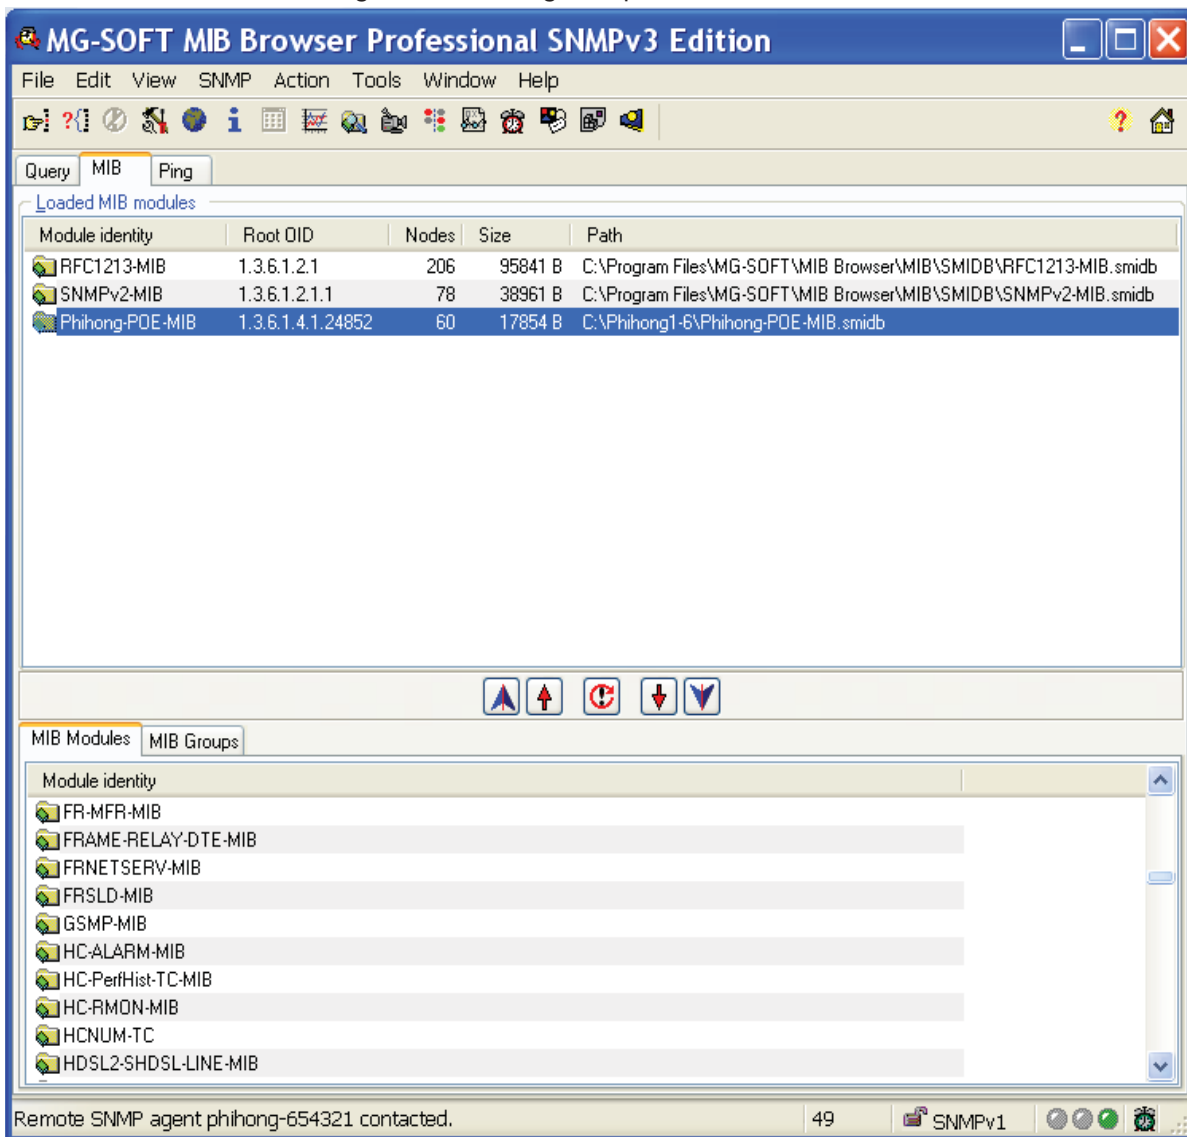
MG-SOFT MIB Browser Professional SNMPv3 Edition

File Edit View SNMP Action Tools Window Help

Query MIB Ping

Loaded MIB modules

| Module identity | Root OID | Nodes | Size | Path |
|---|---|---|---|---|
| RFC1213-MIB | 1.3.6.1.2.1 | 206 | 95841 B | C:\Program Files\MG-SOFT\MIB Browser\MIB\SMIDB\RFC1213-MIB.smidb |
| SNMPv2-MIB | 1.3.6.1.2.1.1 | 78 | 38961 B | C:\Program Files\MG-SOFT\MIB Browser\MIB\SMIDB\SNMPv2-MIB.smidb |
| Phihong-POE-MIB | 1.3.6.1.4.1.24852 | 60 | 17854 B | C:\Phihong1-6\Phihong-POE-MIB.smidb |

MIB Modules MIB Groups

Module identity
FR-MFR-MIB
FRAME-RELAY-DTE-MIB
FRNETSERV-MIB
FRSLD-MIB
GSMP-MIB
HC-ALARM-MIB
HC-PerfHist-TC-MIB
HC-RMON-MIB
HCNUM-TC
HDSL2-SHDSL-LINE-MIB

Remote SNMP agent phihong-654321 contacted. 49 SNMPv1